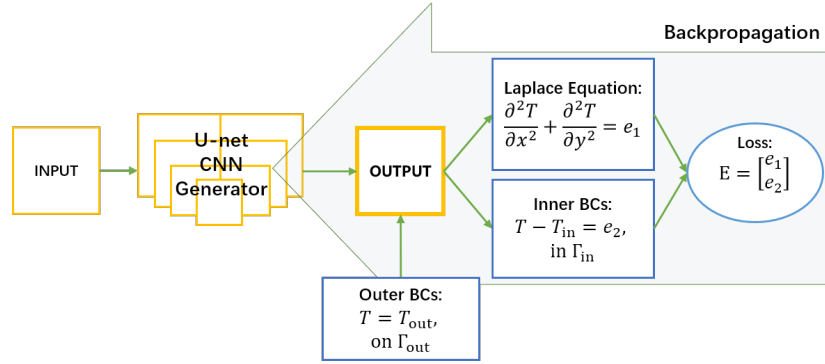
Backpropagation

INPUT

U-net
CNN
Generator

OUTPUT

Laplace Equation:
$\frac{\partial^2 T}{\partial x^2} + \frac{\partial^2 T}{\partial y^2} = e_1$

Inner BCs:
$T - T_{\text{in}} = e_2$,
in $\Gamma_{\text{in}}$

Loss:
$\mathrm{E} = \begin{bmatrix} e_1 \\ e_2 \end{bmatrix}$

Outer BCs:
$T = T_{\text{out}}$,
on $\Gamma_{\text{out}}$